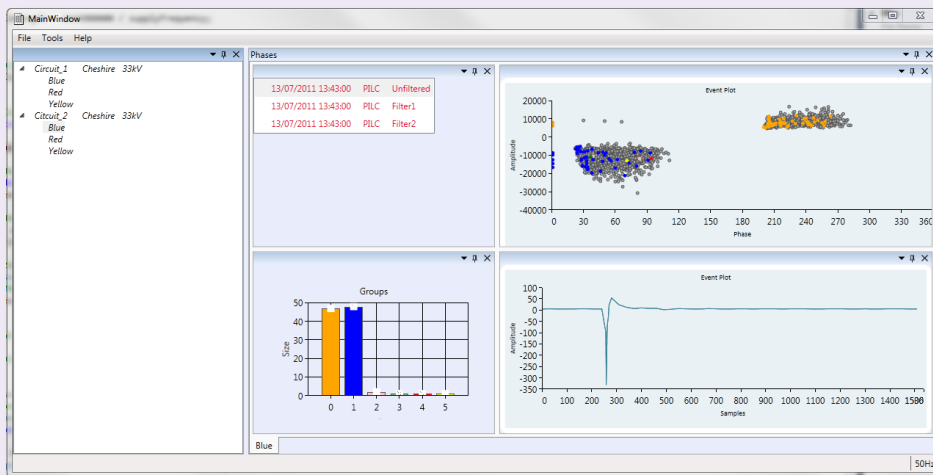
MainWindow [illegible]

File Tools Help

Circuit_1 Cheshire 33kV
Blue
Red
Yellow
Citcuit_2 Cheshire 33kV
Blue
Red
Yellow

Phases

| 13/07/2011 13:43:00 | PILC | Unfiltered |
|---|---|---|
| 13/07/2011 13:43:00 | PILC | Filter1 |
| 13/07/2011 13:43:00 | PILC | Filter2 |

Event Plot
Amplitude
20000 10000 0 -10000 -20000 -30000 -40000
0 30 60 90 120 150 180 210 240 270 300 330 360
Phase

Groups
Size
50 40 30 20 10 0
0 1 2 3 4 5

Event Plot
Amplitude
100 50 0 -50 -100 -150 -200 -250 -300 -350
0 100 200 300 400 500 600 700 800 900 1000 1100 1200 1300 1400 1500
Samples

Blue

50Hz